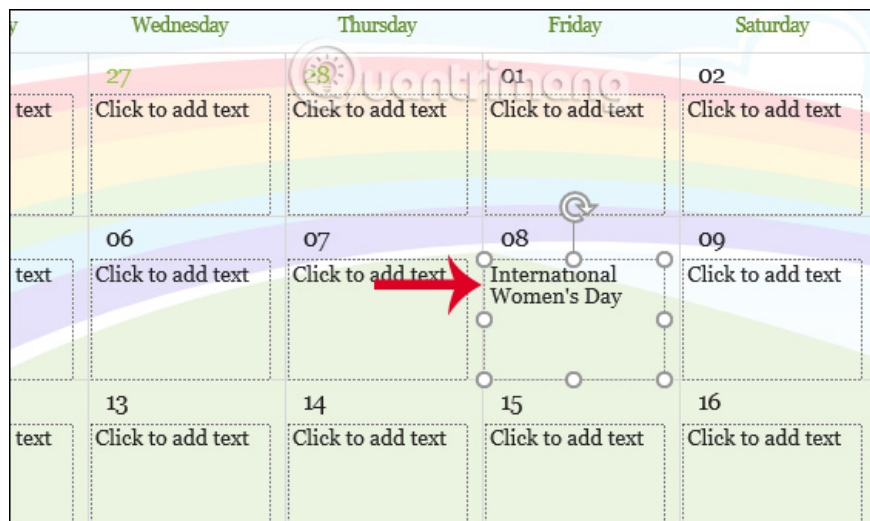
| y | Wednesday | Thursday | Friday | Saturday |
|---|---|---|---|---|
| | 27 | 28 | 01 | 02 |
| text | Click to add text | Click to add text | Click to add text | Click to add text |
| | 06 | 07 | 08 | 09 |
| text | Click to add text | Click to add text | International Women's Day | Click to add text |
| | 13 | 14 | 15 | 16 |
| text | Click to add text | Click to add text | Click to add text | Click to add text |

Quantrimang